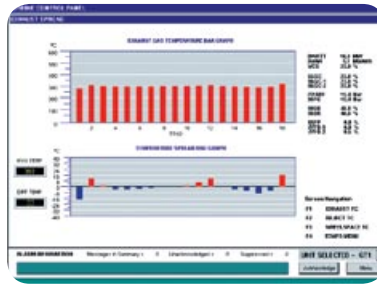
EXHAUST SPREAD

EXHAUST GAS TEMPERATURE BAR GRAPH

°C
600
500
400
300
200
100
0

2 4 6 8 10 12 14 16 18

TT-EC

TEMPERATURE SPREAD BAR GRAPH

°C
40
30
20
10
0
-10
-20
-30
-40

AVG TEMP

DEV TEMP

Screen Navigation

F1 EXHAUST TC

F2 SELECT TC

F3 WHEELSPACE TC

F4 STARTS MENU

ALARM INFORMATION

UNIT SELECTED - GT1

Acknowledge

Menu